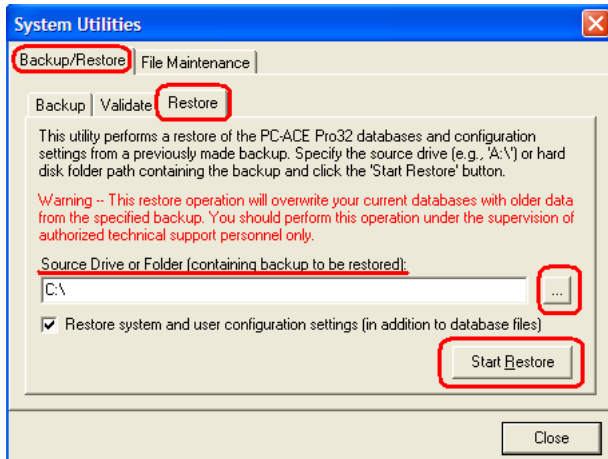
System Utilities

Backup/Restore | File Maintenance

Backup | Validate | Restore

This utility performs a restore of the PC-ACE Pro32 databases and configuration settings from a previously made backup. Specify the source drive (e.g., 'A:\') or hard disk folder path containing the backup and click the 'Start Restore' button.

Warning -- This restore operation will overwrite your current databases with older data from the specified backup. You should perform this operation under the supervision of authorized technical support personnel only.

Source Drive or Folder (containing backup to be restored):

C:\

...

Restore system and user configuration settings (in addition to database files)

Start Restore

Close